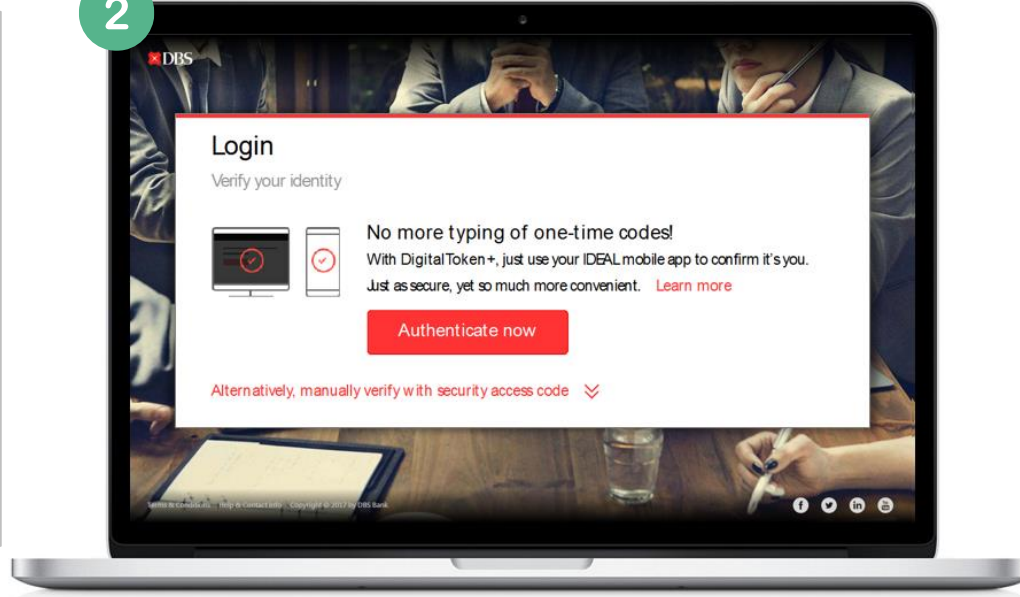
2

DBS

Login

Verify your identity

No more typing of one-time codes!

With DigitalToken+, just use your IDEAL mobile app to confirm it's you.

Just as secure, yet so much more convenient. Learn more

Authenticate now

Alternatively, manually verify with security access code

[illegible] Help & Contact Info Copyright © 2017 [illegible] DBS Bank